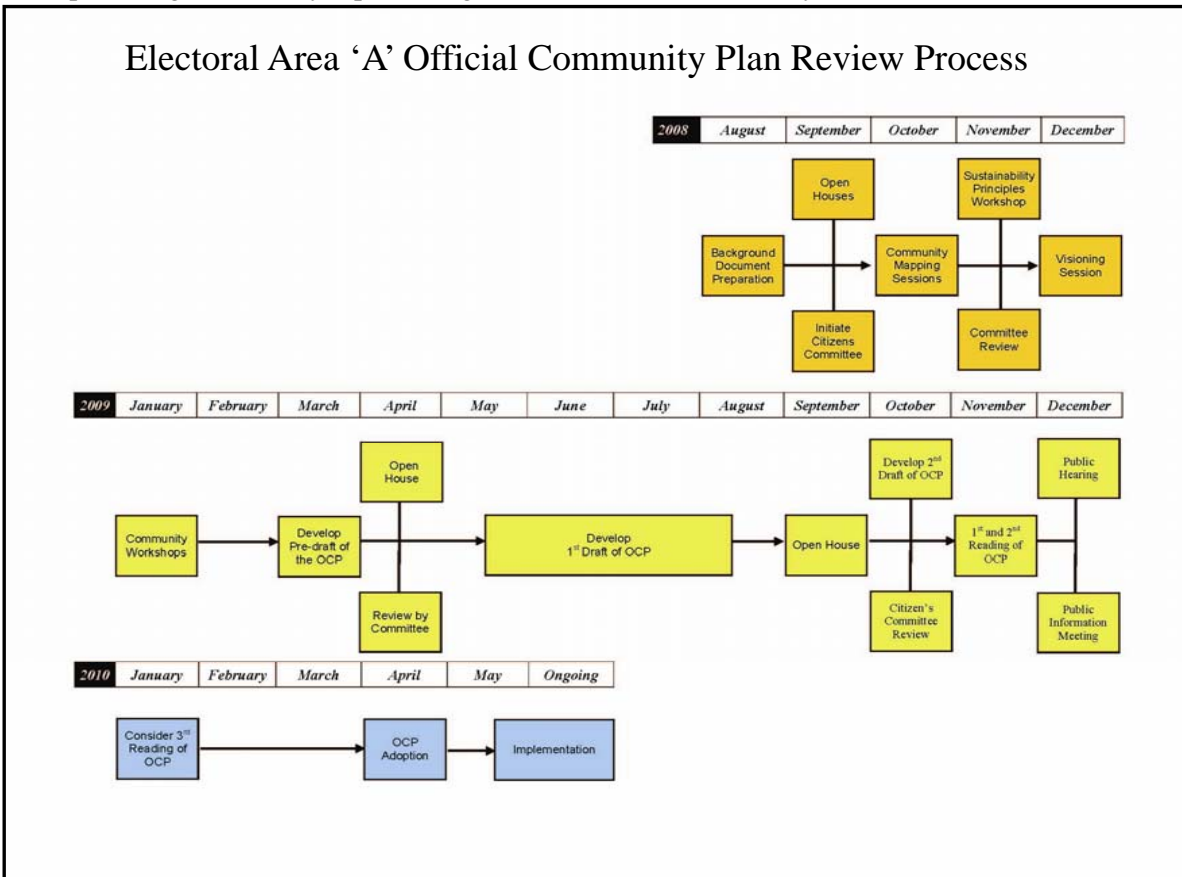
Electoral Area 'A' Official Community Plan Review Process

| 2008 | August | September | October | November | December |
|---|---|---|---|---|---|

Open Houses

Sustainability Principles Workshop

Background Document Preparation

Community Mapping Sessions

Visioning Session

Initiate Citizens Committee

Committee Review

| 2009 | January | February | March | April | May | June | July | August | September | October | November | December |
|---|---|---|---|---|---|---|---|---|---|---|---|---|

Open House

Develop 2$^{nd}$ Draft of OCP

Public Hearing

Community Workshops

Develop Pre-draft of the OCP

Develop 1$^{st}$ Draft of OCP

Open House

1$^{st}$ and 2$^{nd}$ Reading of OCP

Review by Committee

Citizen's Committee Review

Public Information Meeting

| 2010 | January | February | March | April | May | Ongoing |
|---|---|---|---|---|---|---|

Consider 3$^{rd}$ Reading of OCP

OCP Adoption

Implementation